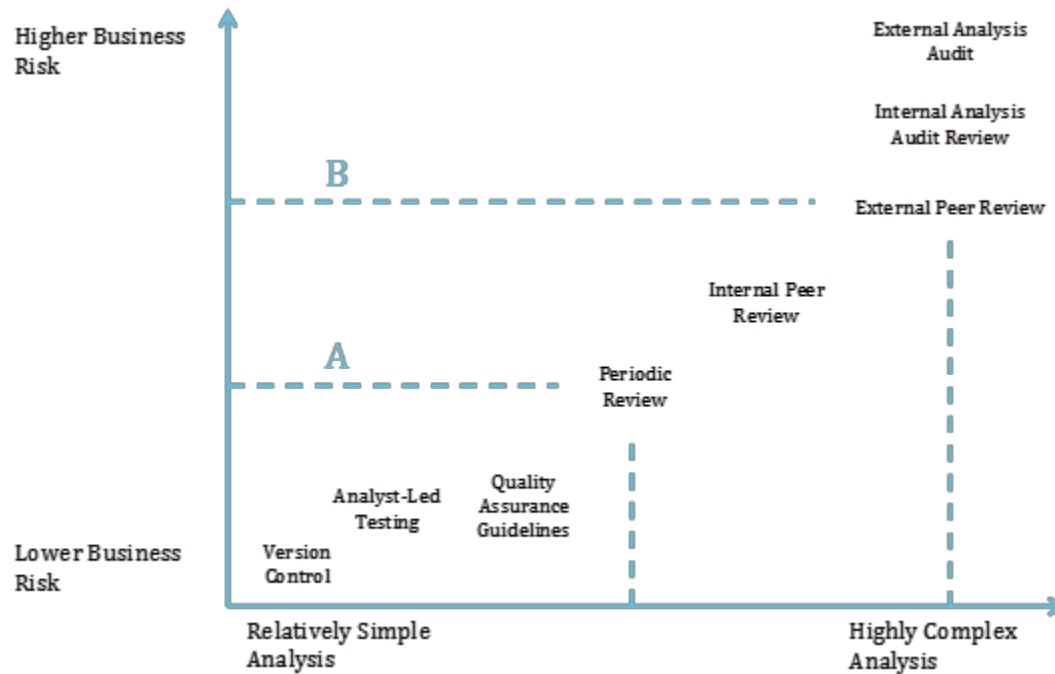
Higher Business Risk

External Analysis Audit

Internal Analysis Audit Review

B

External Peer Review

Internal Peer Review

A

Periodic Review

Quality Assurance Guidelines

Analyst-Led Testing

Lower Business Risk

Version Control

Relatively Simple Analysis

Highly Complex Analysis